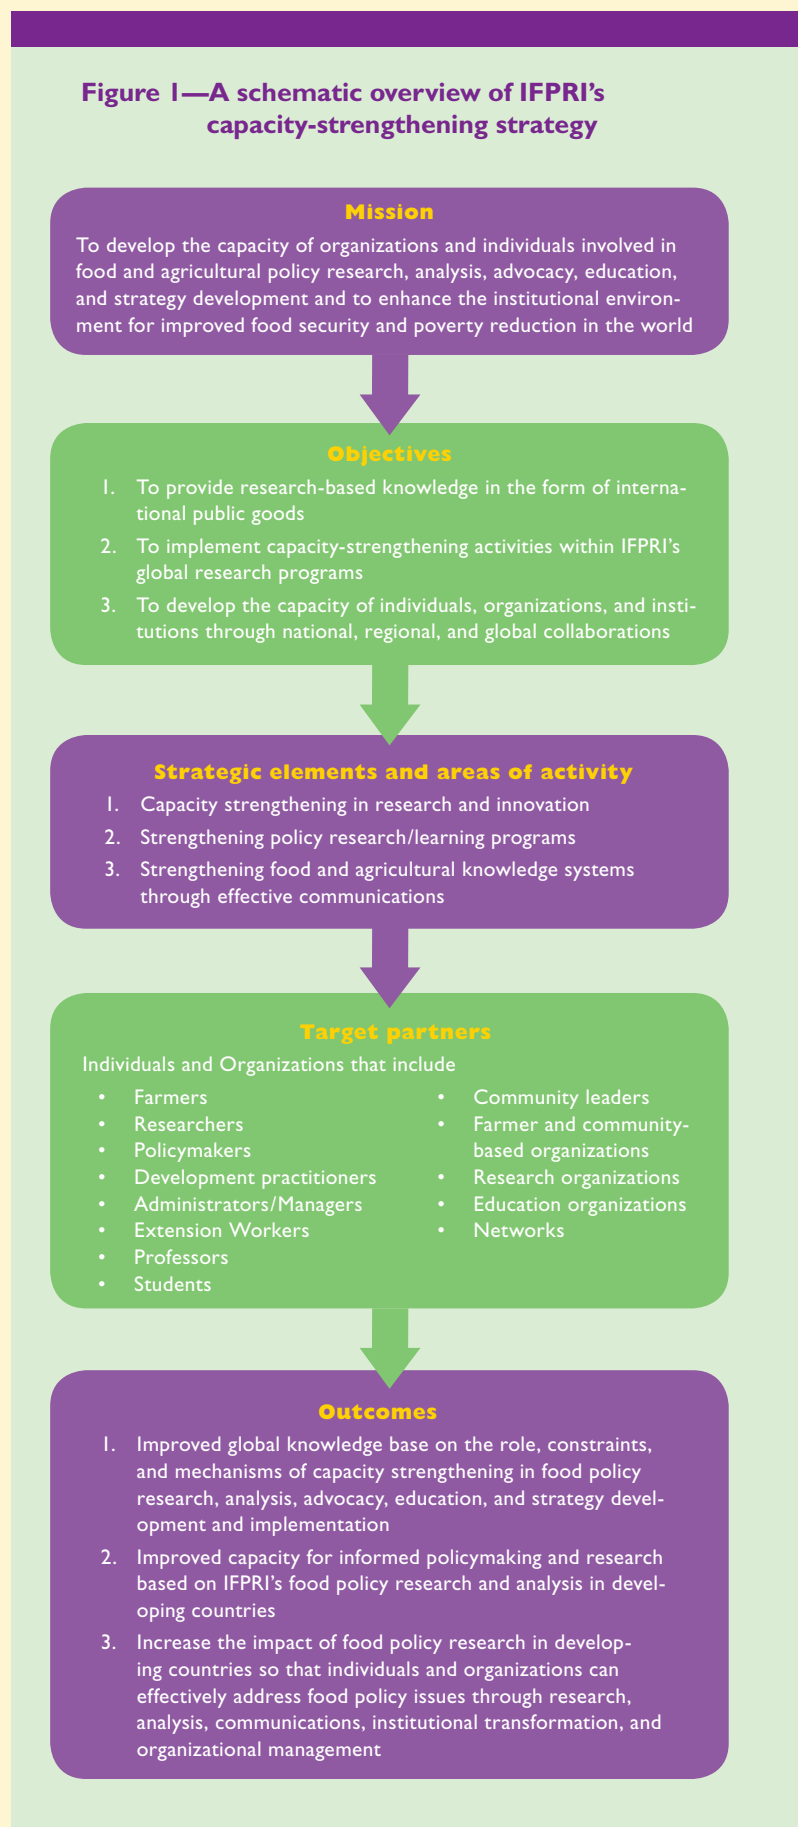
Figure 1—A schematic overview of IFPRI's capacity-strengthening strategy

Mission

To develop the capacity of organizations and individuals involved in food and agricultural policy research, analysis, advocacy, education, and strategy development and to enhance the institutional environment for improved food security and poverty reduction in the world

Objectives

1. To provide research-based knowledge in the form of international public goods
2. To implement capacity-strengthening activities within IFPRI's global research programs
3. To develop the capacity of individuals, organizations, and institutions through national, regional, and global collaborations

Strategic elements and areas of activity

1. Capacity strengthening in research and innovation
2. Strengthening policy research/learning programs
3. Strengthening food and agricultural knowledge systems through effective communications

Target partners

Individuals and Organizations that include

- Farmers
- Researchers
- Policymakers
- Development practitioners
- Administrators/Managers
- Extension Workers
- Professors
- Students

- Community leaders
- Farmer and community-based organizations
- Research organizations
- Education organizations
- Networks

Outcomes

1. Improved global knowledge base on the role, constraints, and mechanisms of capacity strengthening in food policy research, analysis, advocacy, education, and strategy development and implementation
2. Improved capacity for informed policymaking and research based on IFPRI's food policy research and analysis in developing countries
3. Increase the impact of food policy research in developing countries so that individuals and organizations can effectively address food policy issues through research, analysis, communications, institutional transformation, and organizational management